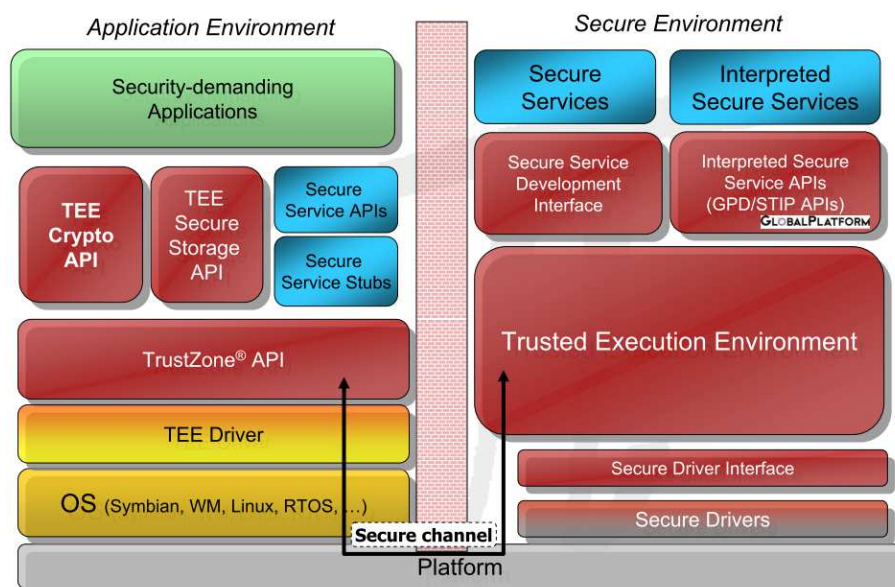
Application Environment

Secure Environment

Security-demanding Applications

Secure Services

Interpreted Secure Services

TEE Crypto API

TEE Secure Storage API

Secure Service APIs

Secure Service Stubs

Secure Service Development Interface

Interpreted Secure Service APIs (GPD/STIP APIs)

GLOBALPLATFORM

Trusted Execution Environment

TrustZone® API

TEE Driver

OS (Symbian, WM, Linux, RTOS, …)

Secure Driver Interface

Secure Drivers

Secure channel

Platform